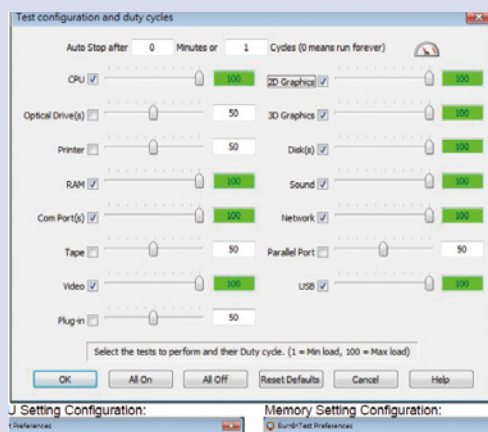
Test configuration and duty cycles

Auto Stop after 0 Minutes or 1 Cycles (0 means run forever)

CPU 100
2D Graphics 100
Optical Drive(s) 50
3D Graphics 100
Printer 50
Disk(s) 100
RAM 100
Sound 100
Com Port(s) 100
Network 100
Tape 50
Parallel Port 50
Video 100
USB 100
Plug-in 50

Select the tests to perform and their Duty cycle. (1 = Min load, 100 = Max load)

OK
All On
All Off
Reset Defaults
Cancel
Help

U Setting Configuration:
t Preferences

Memory Setting Configuration:
BurnInTest Preferences